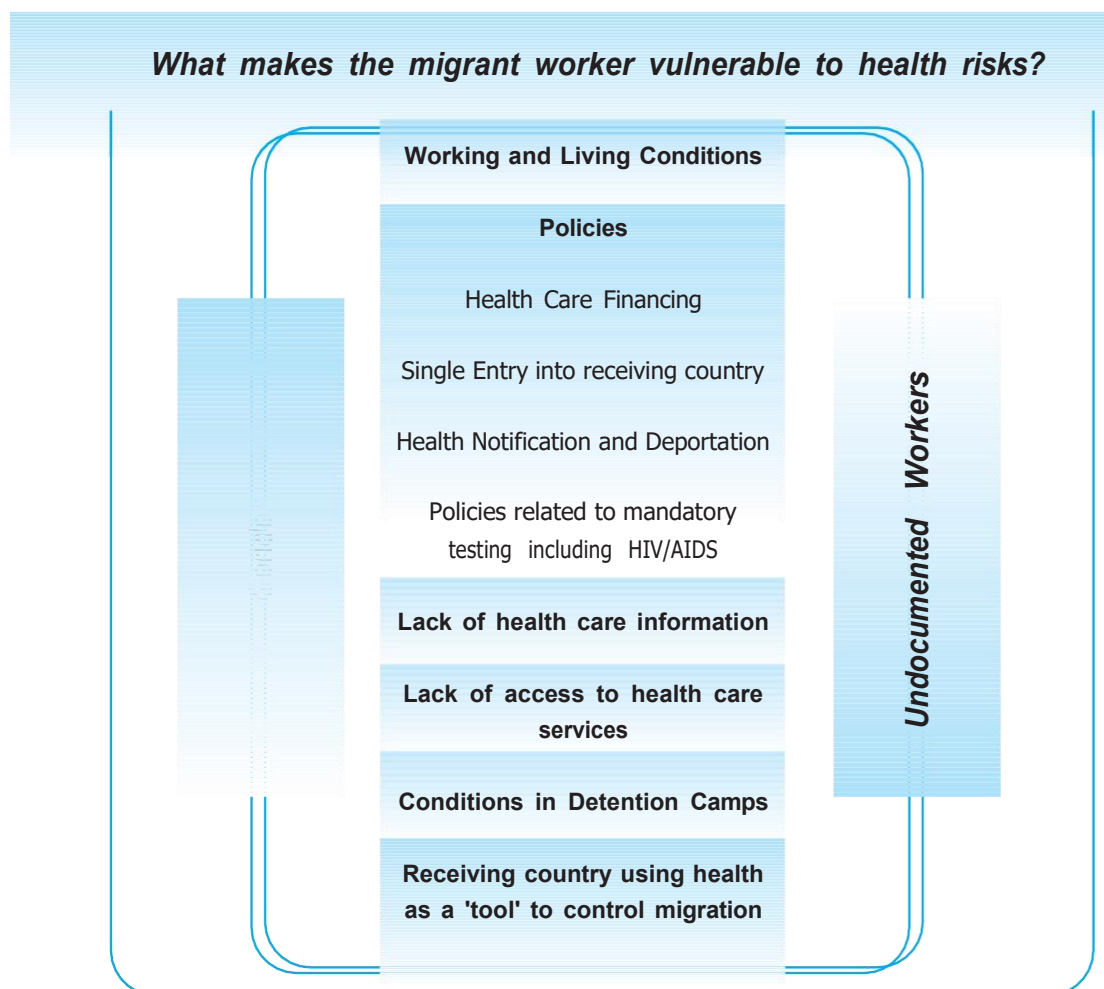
What makes the migrant worker vulnerable to health risks?

Working and Living Conditions

Policies

Health Care Financing

Single Entry into receiving country

Health Notification and Deportation

Policies related to mandatory testing including HIV/AIDS

Lack of health care information

Lack of access to health care services

Conditions in Detention Camps

Receiving country using health as a 'tool' to control migration

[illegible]

Undocumented Workers